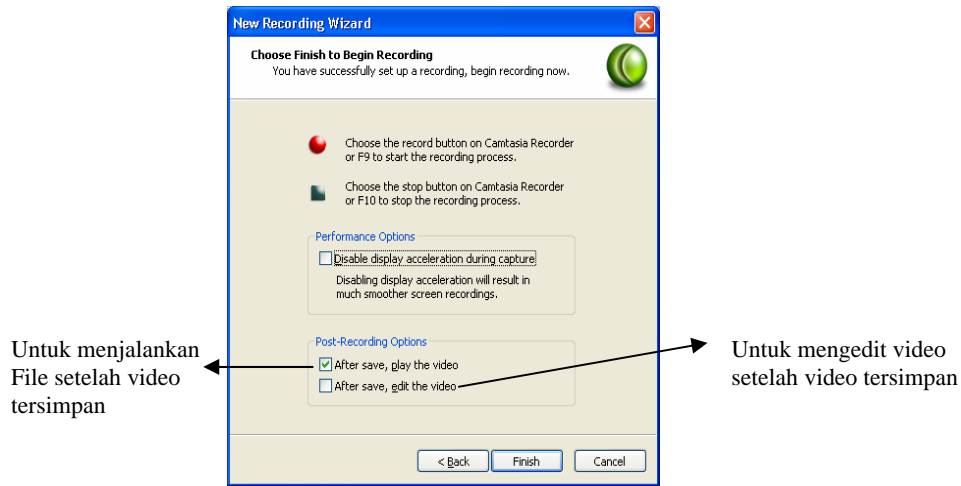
New Recording Wizard

Choose Finish to Begin Recording
You have successfully set up a recording, begin recording now.

Choose the record button on Camtasia Recorder or F9 to start the recording process.

Choose the stop button on Camtasia Recorder or F10 to stop the recording process.

Performance Options
Disable display acceleration during capture
Disabling display acceleration will result in much smoother screen recordings.

Post-Recording Options
After save, play the video
After save, edit the video

Untuk menjalankan File setelah video tersimpan

Untuk mengedit video setelah video tersimpan

< Back
Finish
Cancel